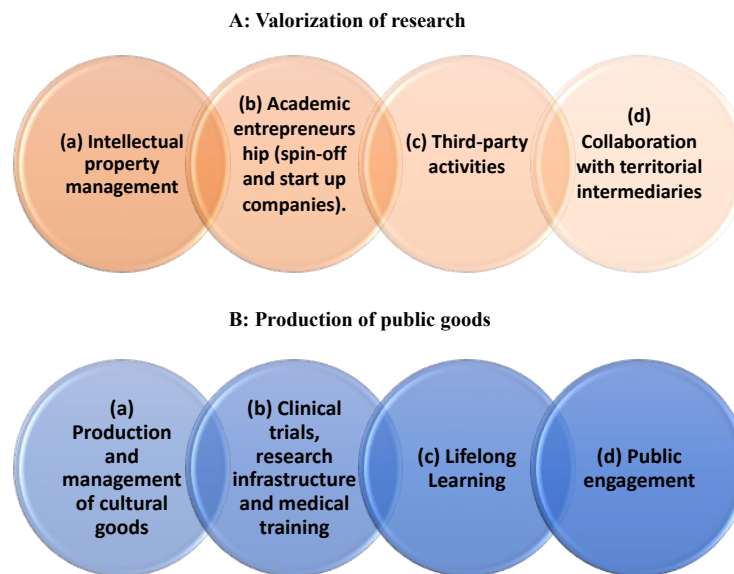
A: Valorization of research

(a) Intellectual property management

(b) Academic entrepreneurship (spin-off and start up companies).

(c) Third-party activities

(d) Collaboration with territorial intermediaries

B: Production of public goods

(a) Production and management of cultural goods

(b) Clinical trials, research infrastructure and medical training

(c) Lifelong Learning

(d) Public engagement